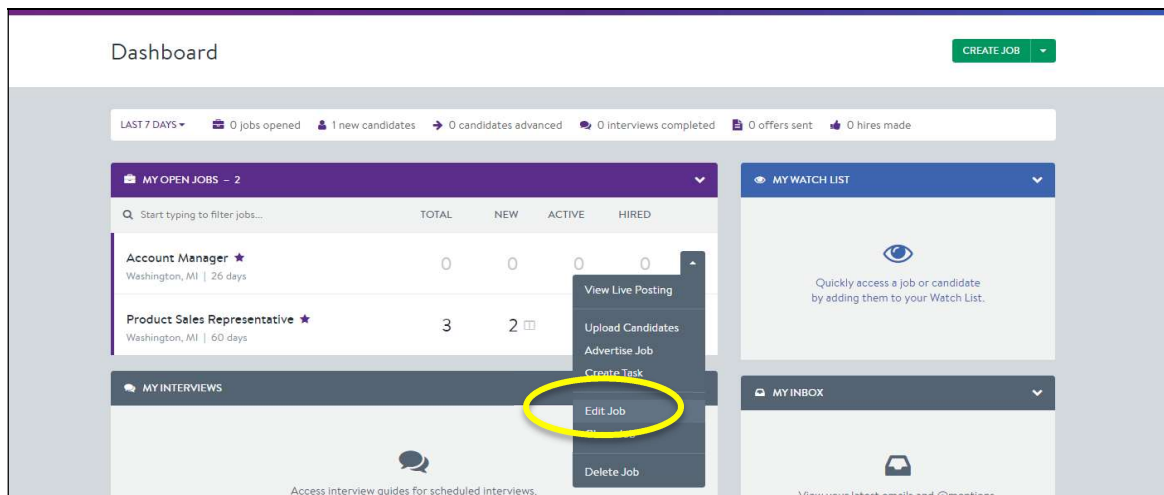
Dashboard

CREATE JOB

LAST 7 DAYS 0 jobs opened 1 new candidates 0 candidates advanced 0 interviews completed 0 offers sent 0 hires made

MY OPEN JOBS – 2

Start typing to filter jobs...

| | TOTAL | NEW | ACTIVE | HIRED |
|---|---|---|---|---|
| Account Manager ★ Washington, MI \| 26 days | 0 | 0 | 0 | 0 |
| Product Sales Representative ★ Washington, MI \| 60 days | 3 | 2 | | |

View Live Posting
Upload Candidates
Advertise Job
Create Task
Edit Job
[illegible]
Delete Job

MY WATCH LIST

Quickly access a job or candidate by adding them to your Watch List.

MY INTERVIEWS

Access interview guides for scheduled interviews.

MY INBOX

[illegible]